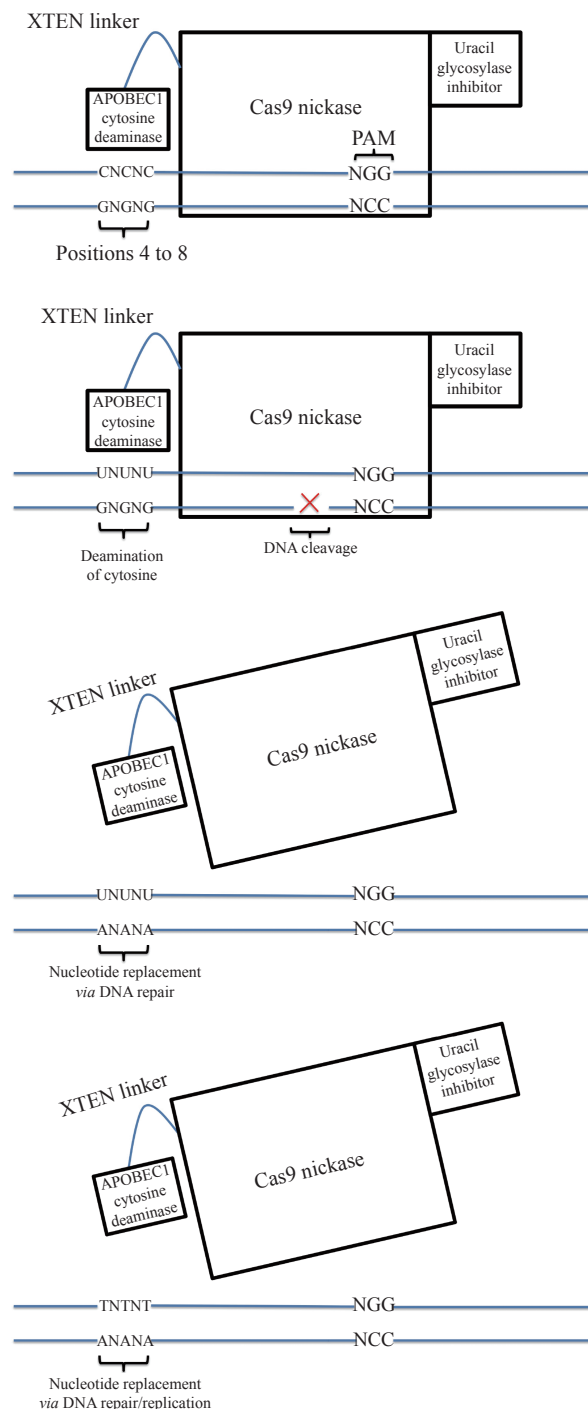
XTEN linker

APOBEC1 cytosine deaminase

Cas9 nickase

Uracil glycosylase inhibitor

PAM

CNCNC

NGG

GNGNG

NCC

Positions 4 to 8

XTEN linker

APOBEC1 cytosine deaminase

Cas9 nickase

Uracil glycosylase inhibitor

UNUNU

NGG

GNGNG

NCC

Deamination of cytosine

DNA cleavage

XTEN linker

APOBEC1 cytosine deaminase

Cas9 nickase

Uracil glycosylase inhibitor

UNUNU

NGG

ANANA

NCC

Nucleotide replacement *via* DNA repair

XTEN linker

APOBEC1 cytosine deaminase

Cas9 nickase

Uracil glycosylase inhibitor

TNTNT

NGG

ANANA

NCC

Nucleotide replacement *via* DNA repair/replication